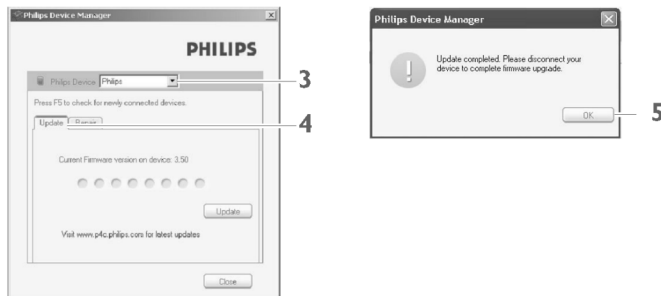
Philips Device Manager

PHILIPS

Philips Device: Philips

Press F5 to check for newly connected devices.

Update Repair

Current Firmware version on device: 3.50

Update

Visit www.p4c.philips.com for latest updates

Close

3

4

Philips Device Manager

Update completed. Please disconnect your device to complete firmware upgrade.

OK

5